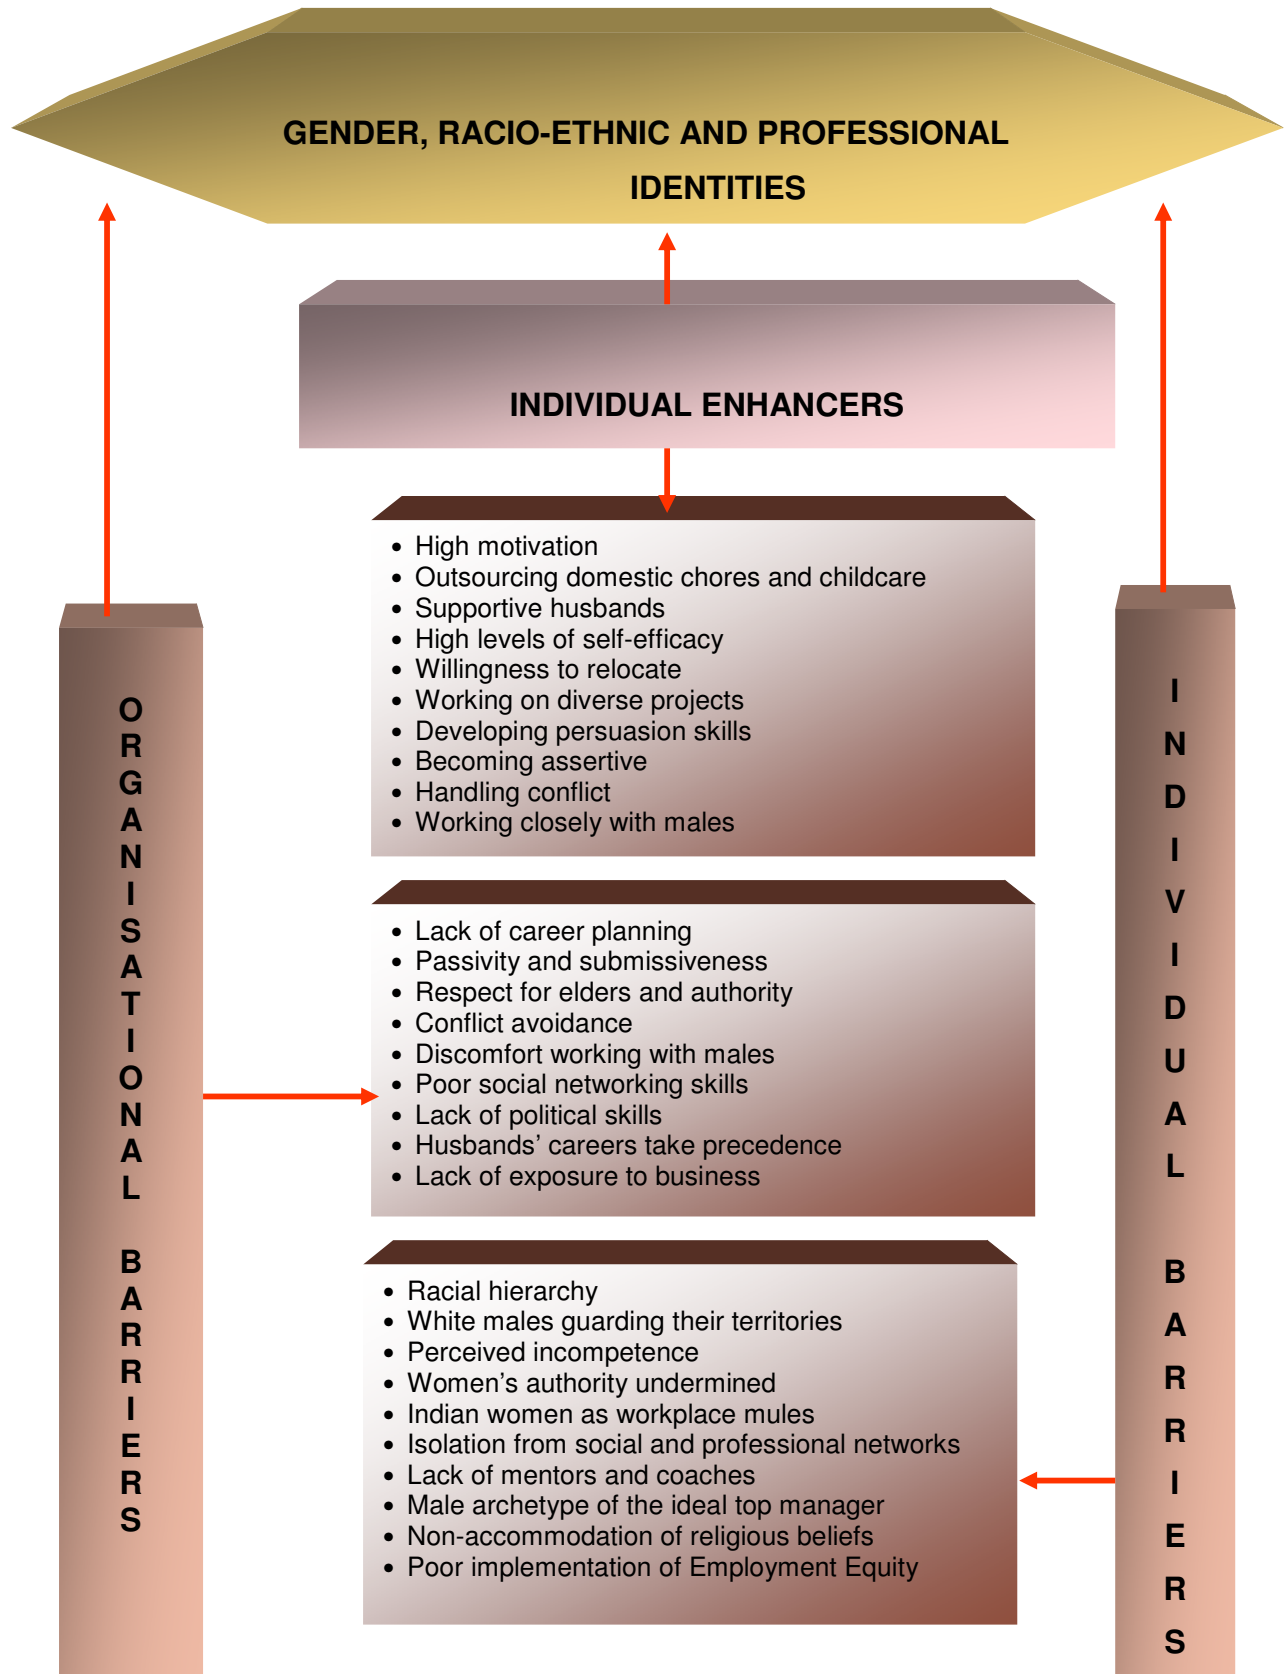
GENDER, RACIO-ETHNIC AND PROFESSIONAL IDENTITIES

INDIVIDUAL ENHANCERS

- High motivation
- Outsourcing domestic chores and childcare
- Supportive husbands
- High levels of self-efficacy
- Willingness to relocate
- Working on diverse projects
- Developing persuasion skills
- Becoming assertive
- Handling conflict
- Working closely with males

ORGANISATIONAL BARRIERS

- Lack of career planning
- Passivity and submissiveness
- Respect for elders and authority
- Conflict avoidance
- Discomfort working with males
- Poor social networking skills
- Lack of political skills
- Husbands' careers take precedence
- Lack of exposure to business

INDIVIDUAL BARRIERS

- Racial hierarchy
- White males guarding their territories
- Perceived incompetence
- Women's authority undermined
- Indian women as workplace mules
- Isolation from social and professional networks
- Lack of mentors and coaches
- Male archetype of the ideal top manager
- Non-accommodation of religious beliefs
- Poor implementation of Employment Equity